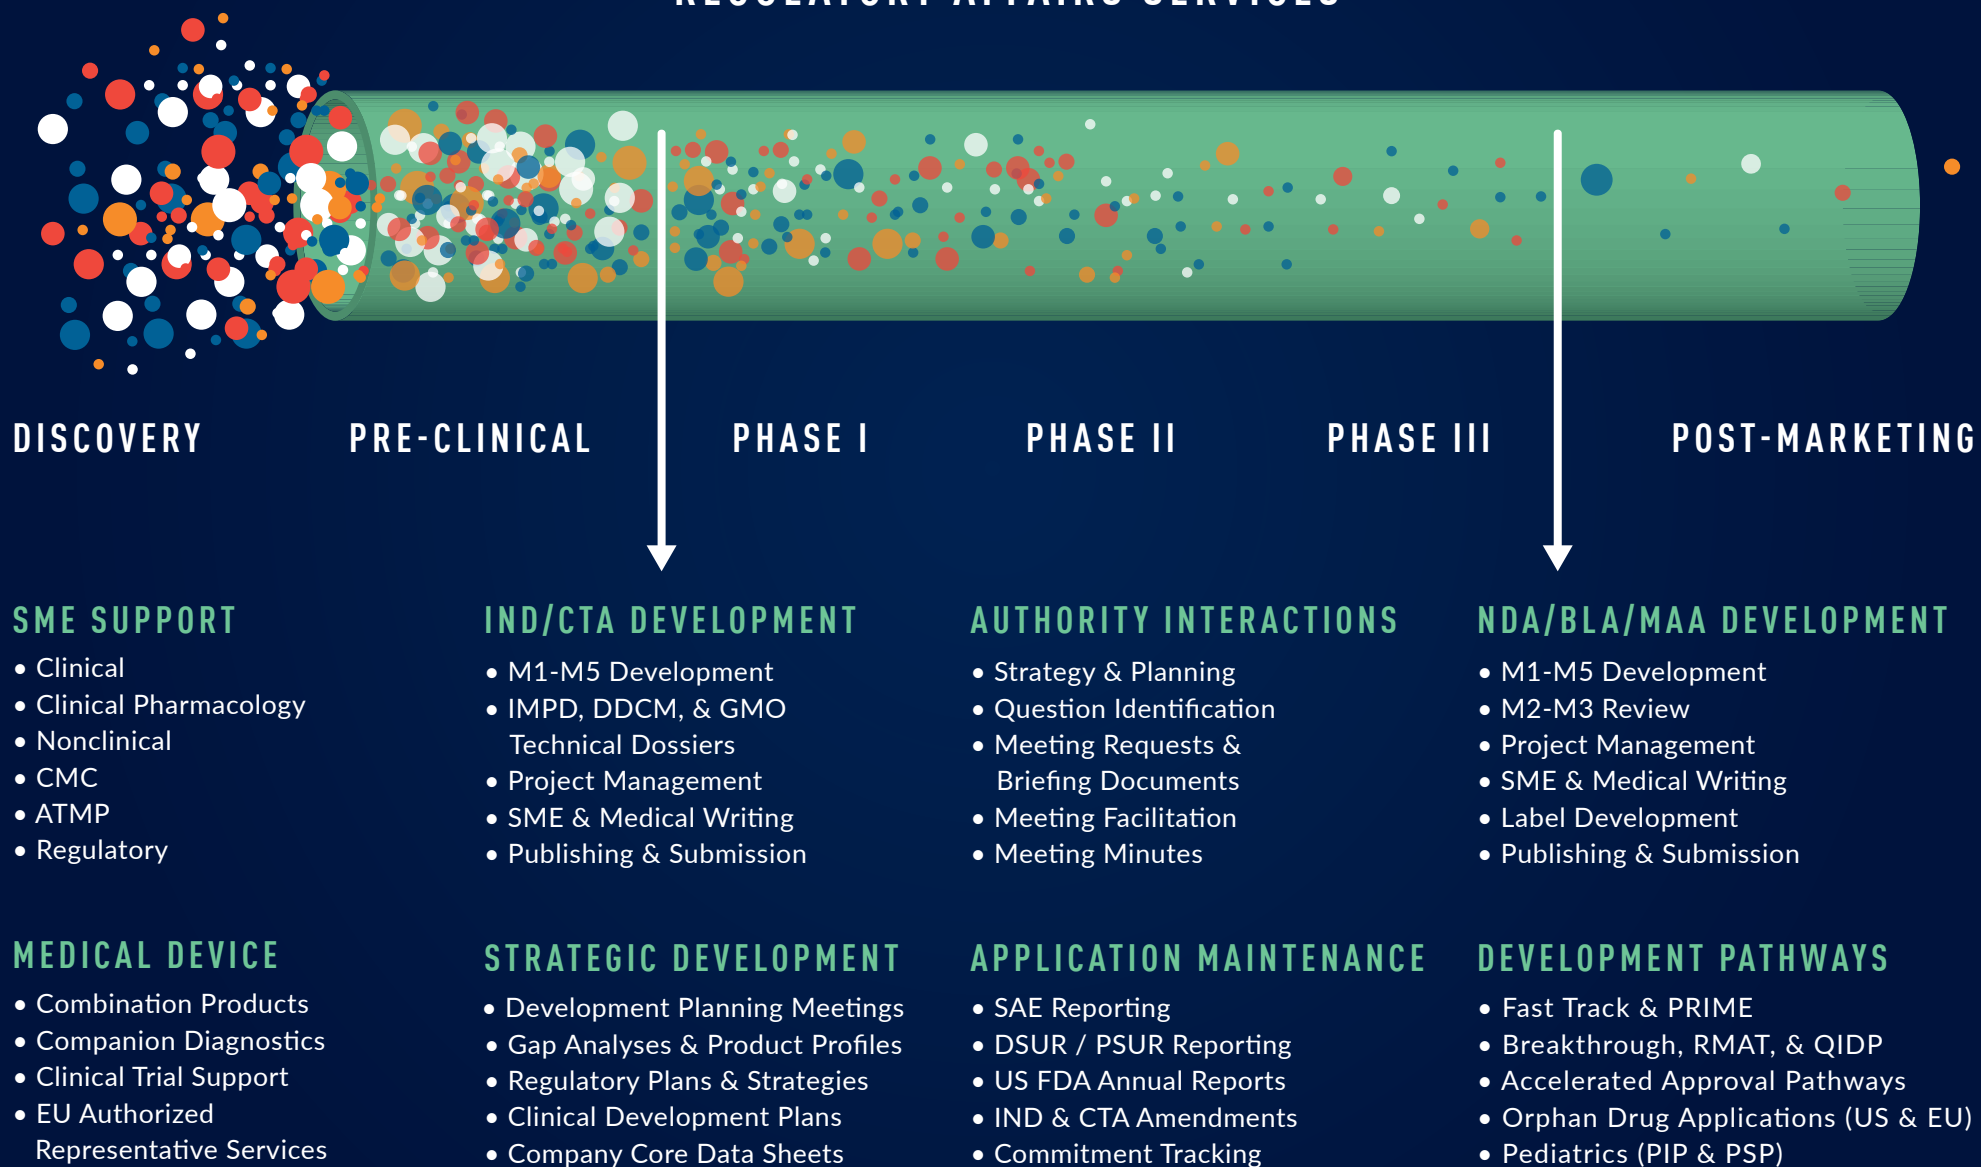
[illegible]

DISCOVERY

PRE-CLINICAL

PHASE I

PHASE II

PHASE III

POST-MARKETING

SME SUPPORT
• Clinical
• Clinical Pharmacology
• Nonclinical
• CMC
• ATMP
• Regulatory

IND/CTA DEVELOPMENT
• M1-M5 Development
• IMPD, DDCM, & GMO Technical Dossiers
• Project Management
• SME & Medical Writing
• Publishing & Submission

AUTHORITY INTERACTIONS
• Strategy & Planning
• Question Identification
• Meeting Requests & Briefing Documents
• Meeting Facilitation
• Meeting Minutes

NDA/BLA/MAA DEVELOPMENT
• M1-M5 Development
• M2-M3 Review
• Project Management
• SME & Medical Writing
• Label Development
• Publishing & Submission

MEDICAL DEVICE
• Combination Products
• Companion Diagnostics
• Clinical Trial Support
• EU Authorized Representative Services

STRATEGIC DEVELOPMENT
• Development Planning Meetings
• Gap Analyses & Product Profiles
• Regulatory Plans & Strategies
• Clinical Development Plans
• Company Core Data Sheets

APPLICATION MAINTENANCE
• SAE Reporting
• DSUR / PSUR Reporting
• US FDA Annual Reports
• IND & CTA Amendments
• Commitment Tracking

DEVELOPMENT PATHWAYS
• Fast Track & PRIME
• Breakthrough, RMAT, & QIDP
• Accelerated Approval Pathways
• Orphan Drug Applications (US & EU)
• Pediatrics (PIP & PSP)